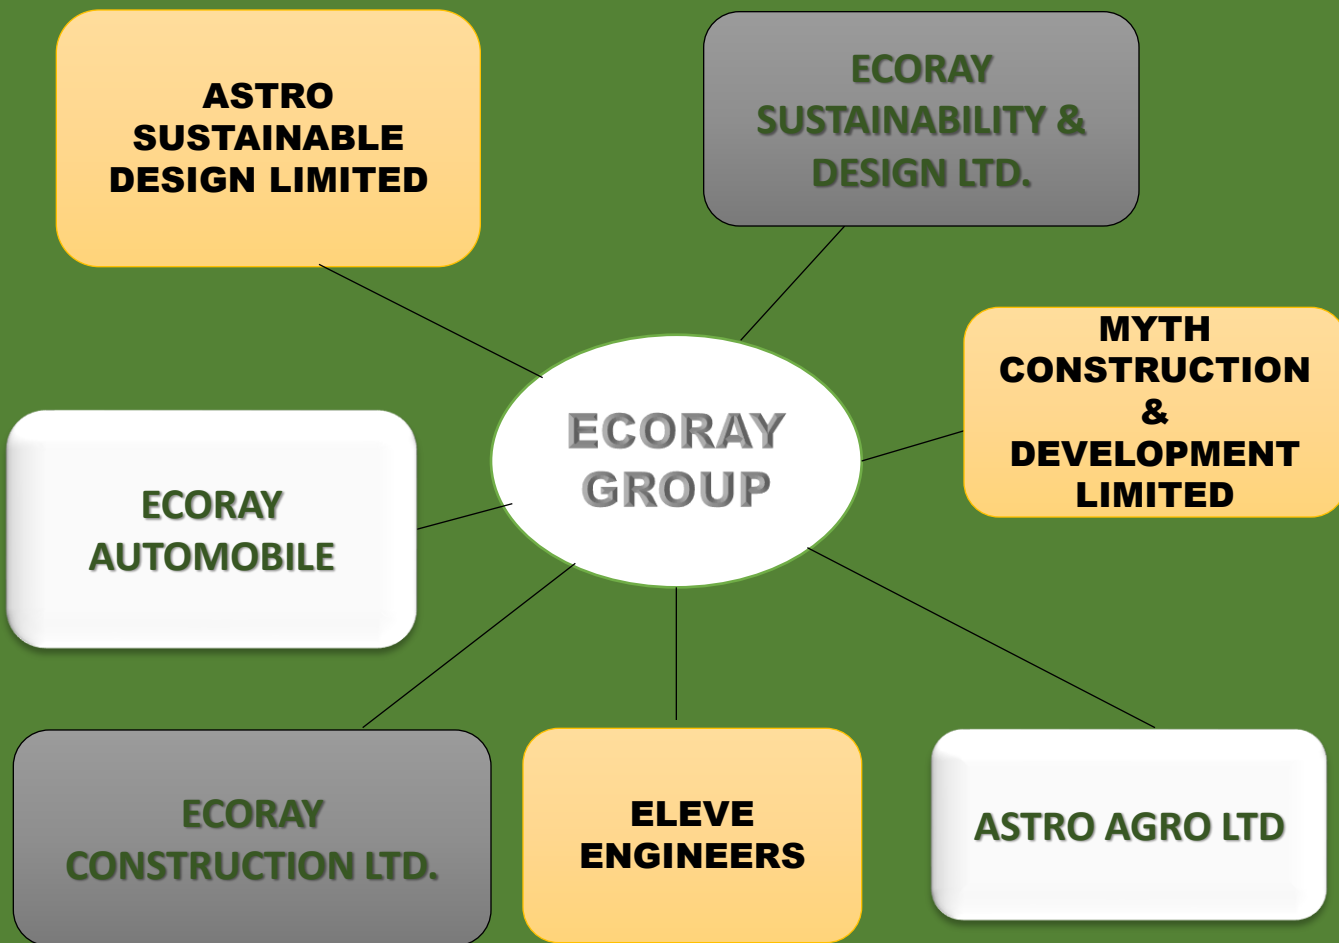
ASTRO SUSTAINABLE DESIGN LIMITED

ECORAY SUSTAINABILITY & DESIGN LTD.

MYTH CONSTRUCTION & DEVELOPMENT LIMITED

ECORAY GROUP

ECORAY AUTOMOBILE

ECORAY CONSTRUCTION LTD.

ELEVE ENGINEERS

ASTRO AGRO LTD